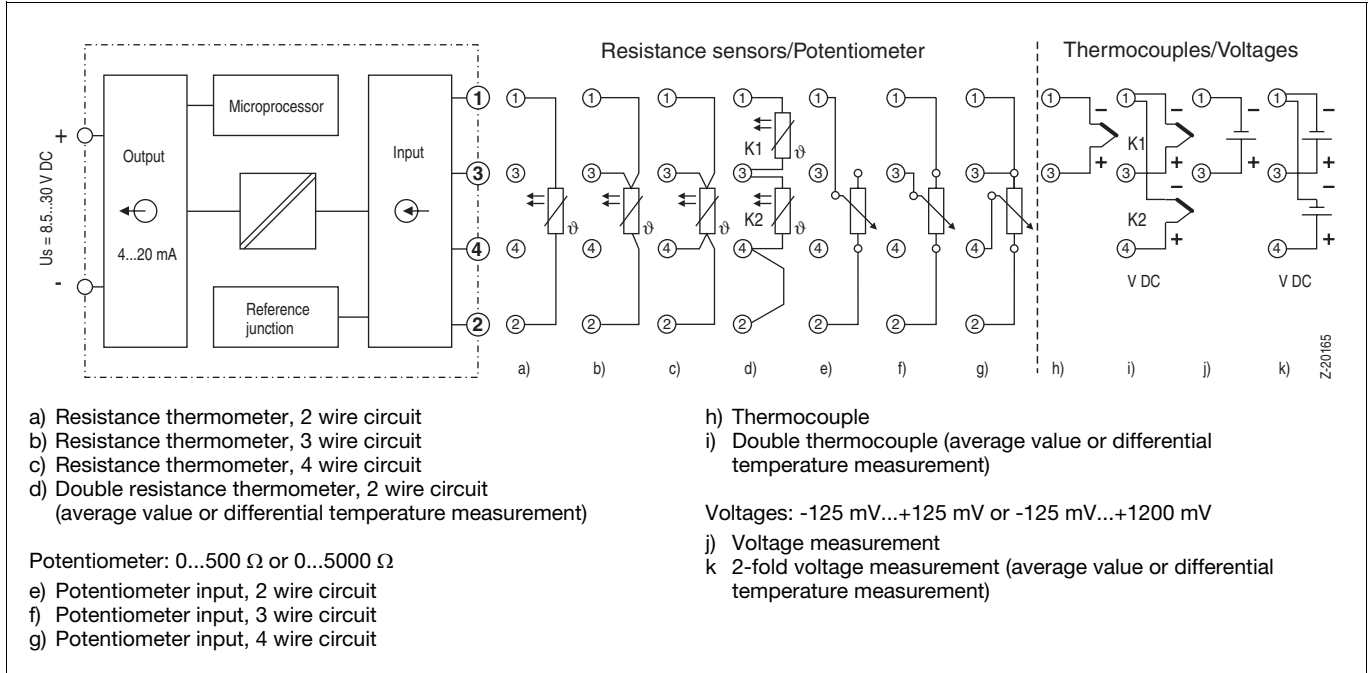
Resistance sensors/Potentiometer

Thermocouples/Voltages

$U_S$ = 8.5...30 V DC

+

-

Output

4...20 mA

Microprocessor

Reference junction

Input

1
3
4
2

1 3 4 2

$\vartheta$

K1

K2

-
+

V DC

V DC

a) b) c) d) e) f) g) h) i) j) k)

Z-20165

a) Resistance thermometer, 2 wire circuit
b) Resistance thermometer, 3 wire circuit
c) Resistance thermometer, 4 wire circuit
d) Double resistance thermometer, 2 wire circuit (average value or differential temperature measurement)

Potentiometer: 0...500 Ω or 0...5000 Ω

e) Potentiometer input, 2 wire circuit
f) Potentiometer input, 3 wire circuit
g) Potentiometer input, 4 wire circuit

h) Thermocouple
i) Double thermocouple (average value or differential temperature measurement)

Voltages: -125 mV...+125 mV or -125 mV...+1200 mV

j) Voltage measurement
k 2-fold voltage measurement (average value or differential temperature measurement)